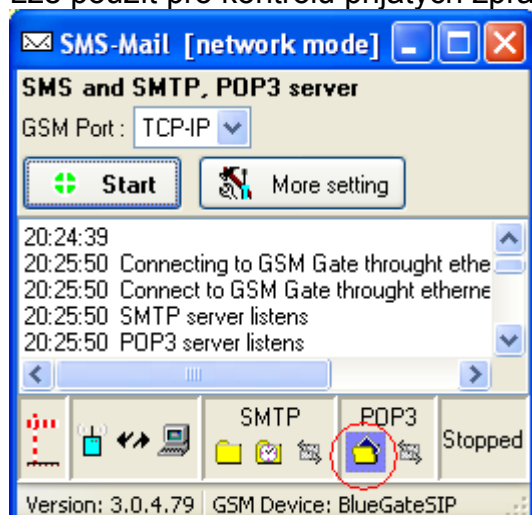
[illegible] použít pro kontrolu přijatých zpr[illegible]

SMS-Mail [network mode]

SMS and SMTP, POP3 server

GSM Port : TCP-IP

Start

More setting

20:24:39
20:25:50 Connecting to GSM Gate throught ethe
20:25:50 Connect to GSM Gate throught etherne
20:25:50 SMTP server listens
20:25:50 POP3 server listens

SMTP

POP3

Stopped

Version: 3.0.4.79 GSM Device: BlueGateSIP